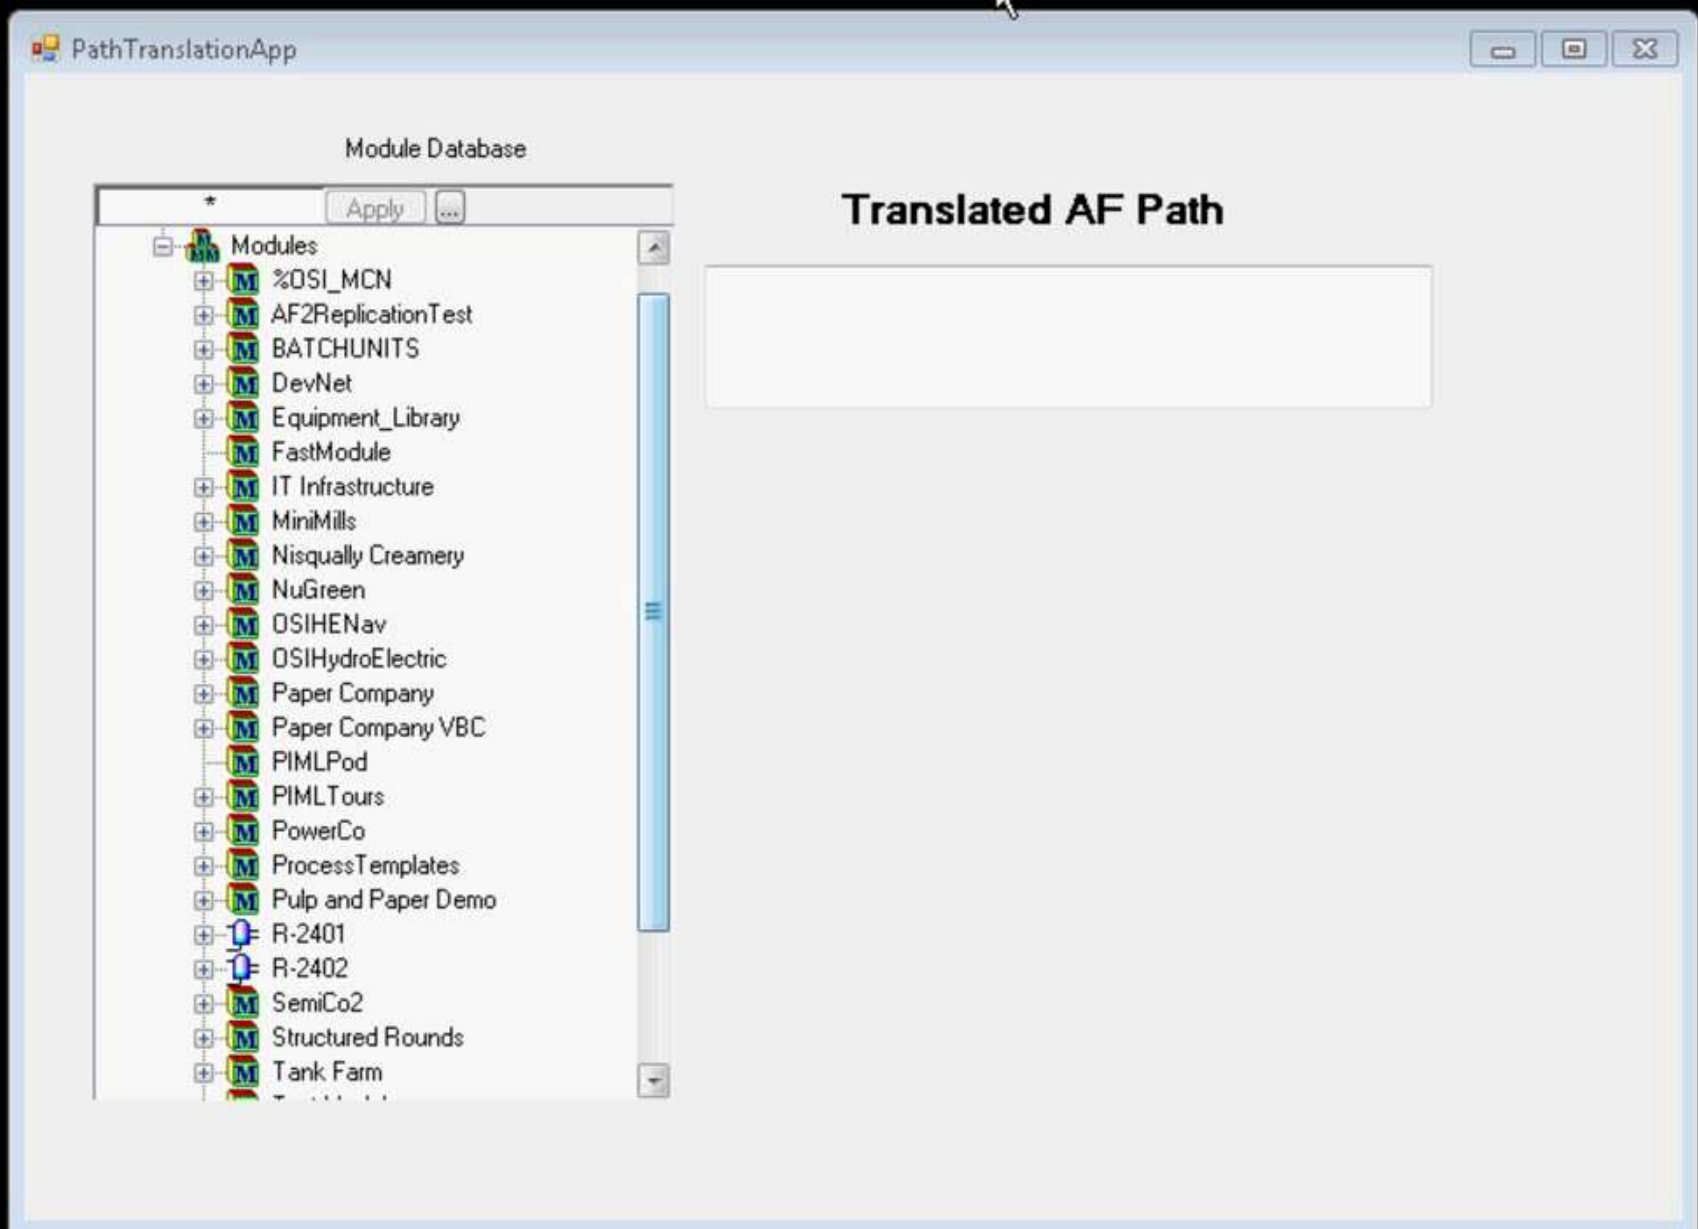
PathTranslationApp

Module Database

*
Apply
...

Translated AF Path

Modules
%OSI_MCN
AF2ReplicationTest
BATCHUNITS
DevNet
Equipment_Library
FastModule
IT Infrastructure
MiniMills
Nisqually Creamery
NuGreen
OSIHENav
OSIHydroElectric
Paper Company
Paper Company VBC
PIMLPod
PIMLTours
PowerCo
ProcessTemplates
Pulp and Paper Demo
R-2401
R-2402
SemiCo2
Structured Rounds
Tank Farm
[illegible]